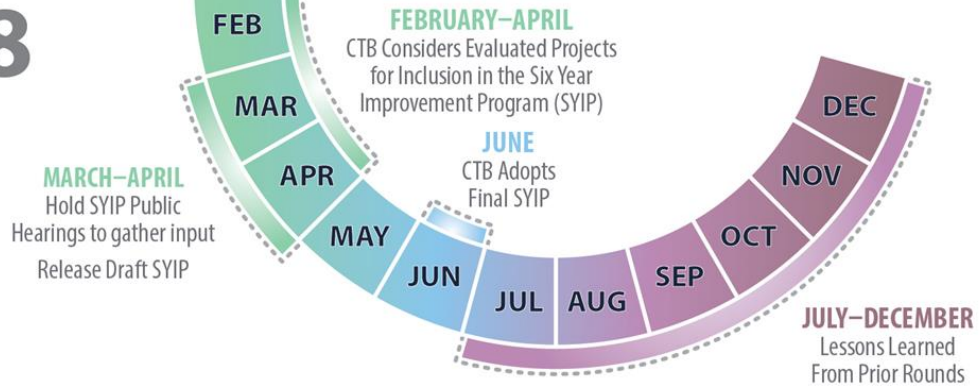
3

FEB

FEBRUARY–APRIL
CTB Considers Evaluated Projects for Inclusion in the Six Year Improvement Program (SYIP)

MAR

APR

MARCH–APRIL
Hold SYIP Public Hearings to gather input
Release Draft SYIP

JUNE
CTB Adopts Final SYIP

MAY

JUN

JUL

AUG

SEP

OCT

NOV

DEC

JULY–DECEMBER
Lessons Learned From Prior Rounds